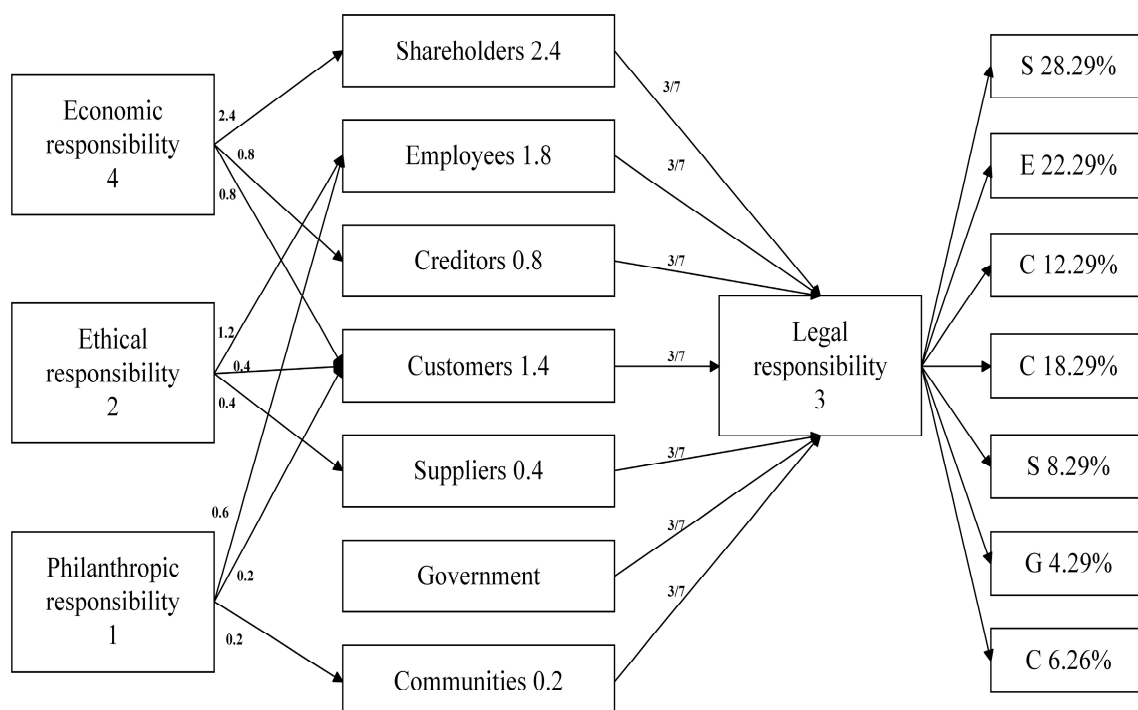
Economic responsibility 4

2.4

0.8

0.8

Ethical responsibility 2

1.2

0.4

0.4

Philanthropic responsibility 1

0.6

0.2

0.2

Shareholders 2.4

Employees 1.8

Creditors 0.8

Customers 1.4

Suppliers 0.4

Government

Communities 0.2

3/7

3/7

3/7

3/7

3/7

3/7

3/7

Legal responsibility 3

S 28.29%

E 22.29%

C 12.29%

C 18.29%

S 8.29%

G 4.29%

C 6.26%